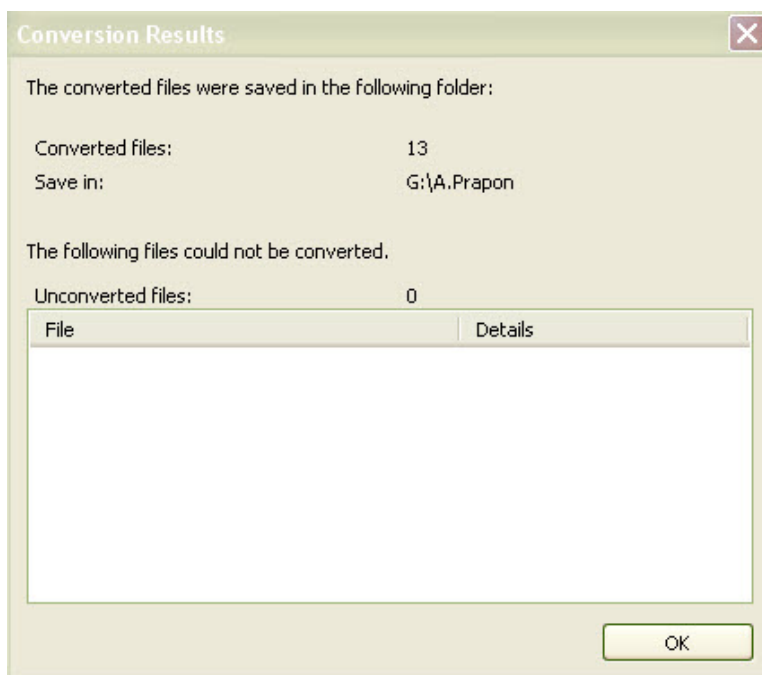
Conversion Results

The converted files were saved in the following folder:

Converted files: 13
Save in: G:\A.Prapon

The following files could not be converted.

Unconverted files: 0

| File | Details |
|---|---|

OK